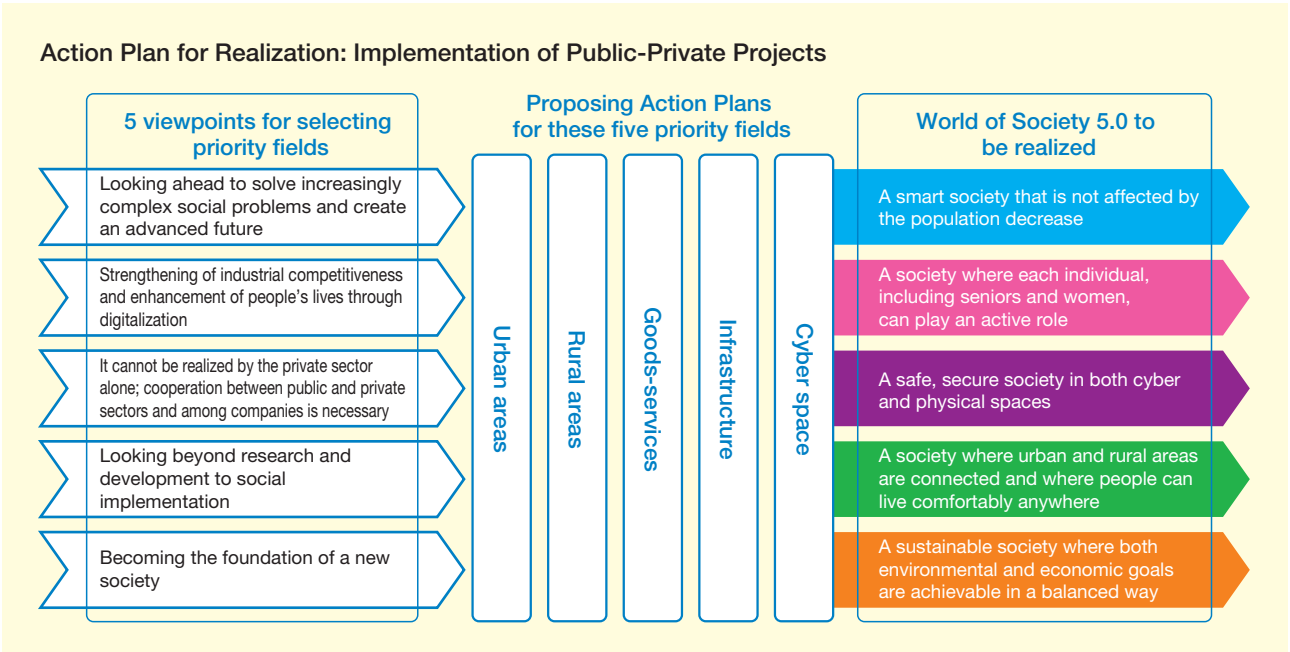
Action Plan for Realization: Implementation of Public-Private Projects

5 viewpoints for selecting priority fields

Looking ahead to solve increasingly complex social problems and create an advanced future

Strengthening of industrial competitiveness and enhancement of people's lives through digitalization

It cannot be realized by the private sector alone; cooperation between public and private sectors and among companies is necessary

Looking beyond research and development to social implementation

Becoming the foundation of a new society

Proposing Action Plans for these five priority fields

Urban areas

Rural areas

Goods-services

Infrastructure

Cyber space

World of Society 5.0 to be realized

A smart society that is not affected by the population decrease

A society where each individual, including seniors and women, can play an active role

A safe, secure society in both cyber and physical spaces

A society where urban and rural areas are connected and where people can live comfortably anywhere

A sustainable society where both environmental and economic goals are achievable in a balanced way